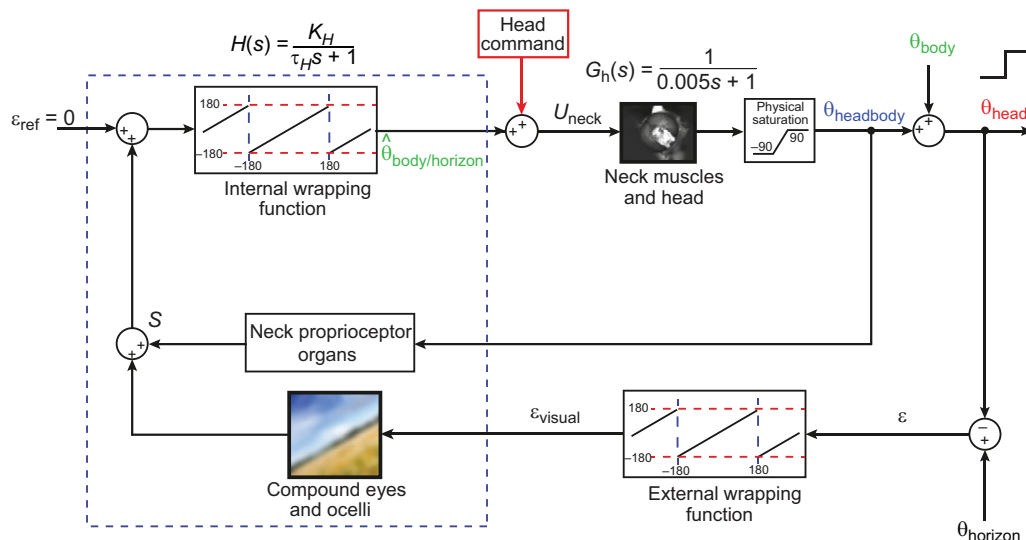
$H(s) = \frac{K_H}{\tau_H s + 1}$

Head command

$G_h(s) = \frac{1}{0.005s + 1}$

$\theta_{body}$

$\varepsilon_{ref} = 0$

+ +

180

−180

−180

180

$\hat{\theta}_{body/horizon}$

Internal wrapping function

+ +

$U_{neck}$

Neck muscles and head

Physical saturation

−90

90

$\theta_{headbody}$

+ +

$\theta_{head}$

$S$

+ +

Neck proprioceptor organs

$\varepsilon_{visual}$

180

−180

−180

180

External wrapping function

$\varepsilon$

−
+

Compound eyes and ocelli

$\theta_{horizon}$